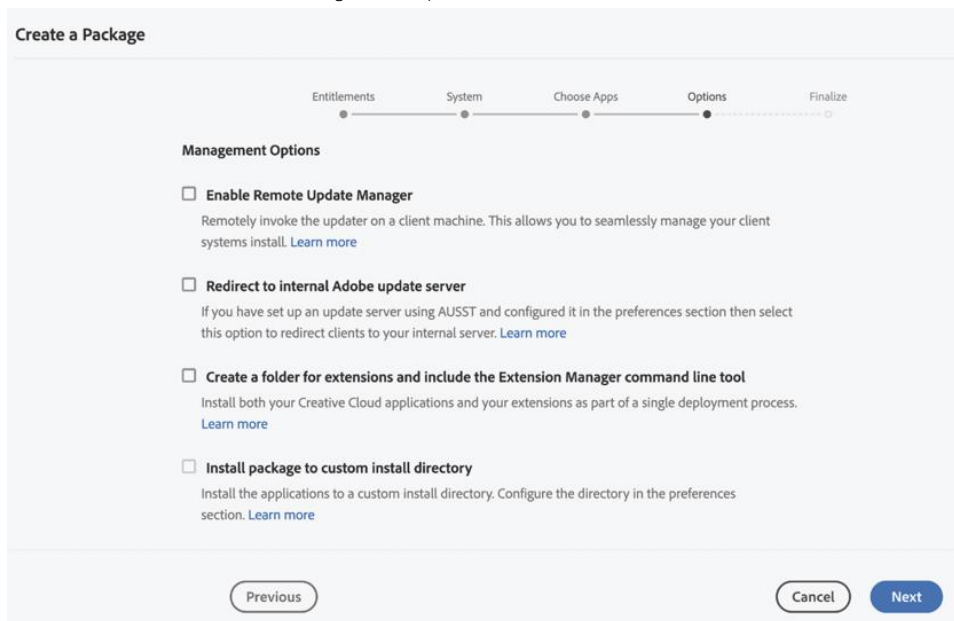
Create a Package

Entitlements System Choose Apps Options Finalize

Management Options

Enable Remote Update Manager

Remotely invoke the updater on a client machine. This allows you to seamlessly manage your client systems install. Learn more

Redirect to internal Adobe update server

If you have set up an update server using AUSST and configured it in the preferences section then select this option to redirect clients to your internal server. Learn more

Create a folder for extensions and include the Extension Manager command line tool

Install both your Creative Cloud applications and your extensions as part of a single deployment process. Learn more

Install package to custom install directory

Install the applications to a custom install directory. Configure the directory in the preferences section. Learn more

Previous

Cancel

Next